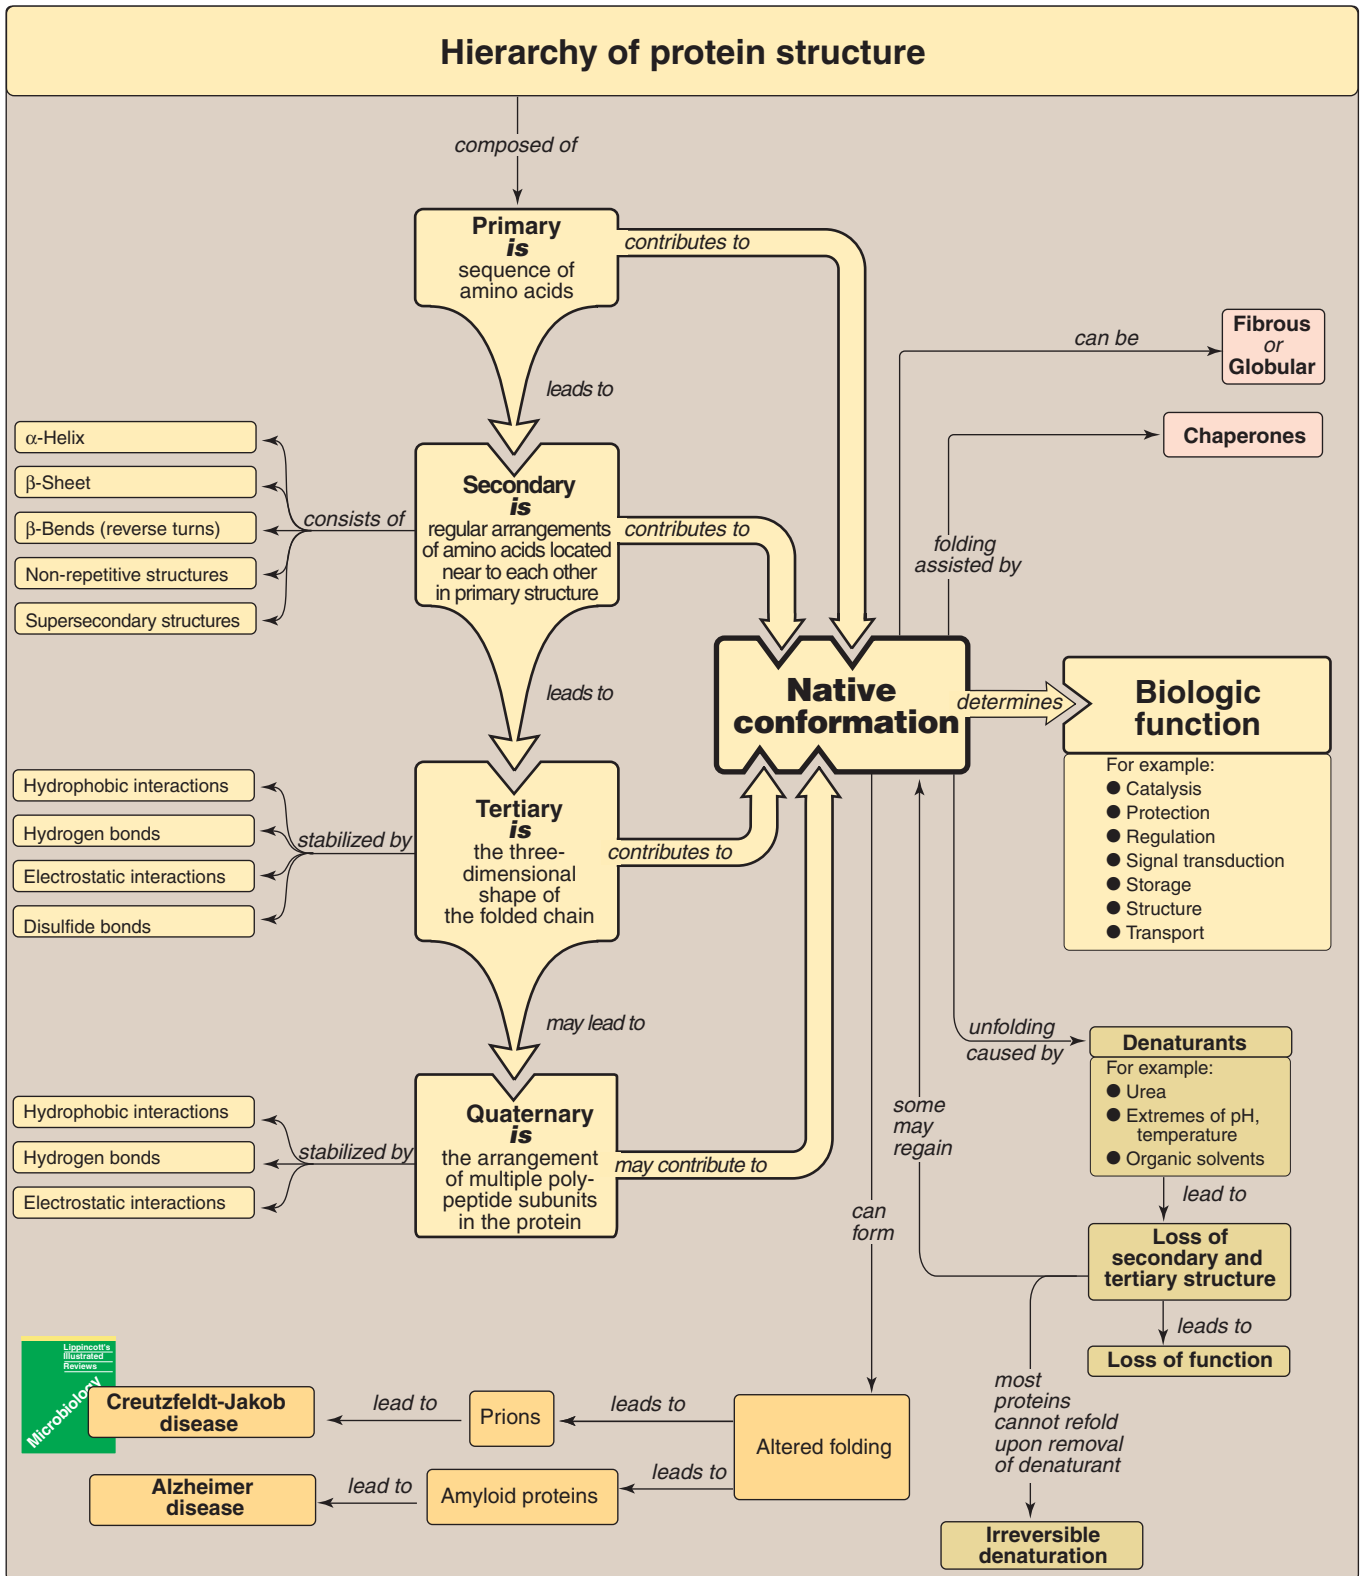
Hierarchy of protein structure

composed of

Primary
is
sequence of amino acids

contributes to

leads to

can be

Fibrous
or
Globular

Chaperones

α-Helix

β-Sheet

β-Bends (reverse turns)

Non-repetitive structures

Supersecondary structures

consists of

Secondary
is
regular arrangements of amino acids located near to each other in primary structure

contributes to

folding assisted by

leads to

Native conformation

determines

Biologic function

For example:
● Catalysis
● Protection
● Regulation
● Signal transduction
● Storage
● Structure
● Transport

Hydrophobic interactions

Hydrogen bonds

Electrostatic interactions

Disulfide bonds

stabilized by

Tertiary
is
the three-dimensional shape of the folded chain

contributes to

may lead to

unfolding caused by

Denaturants
For example:
● Urea
● Extremes of pH, temperature
● Organic solvents

Hydrophobic interactions

Hydrogen bonds

Electrostatic interactions

stabilized by

Quaternary
is
the arrangement of multiple polypeptide subunits in the protein

may contribute to

some may regain

can form

lead to

Loss of secondary and tertiary structure

leads to

Loss of function

Lippincott's Illustrated Reviews
Microbiology

Creutzfeldt-Jakob disease

lead to

Prions

leads to

Altered folding

most proteins cannot refold upon removal of denaturant

Alzheimer disease

lead to

Amyloid proteins

leads to

Irreversible denaturation